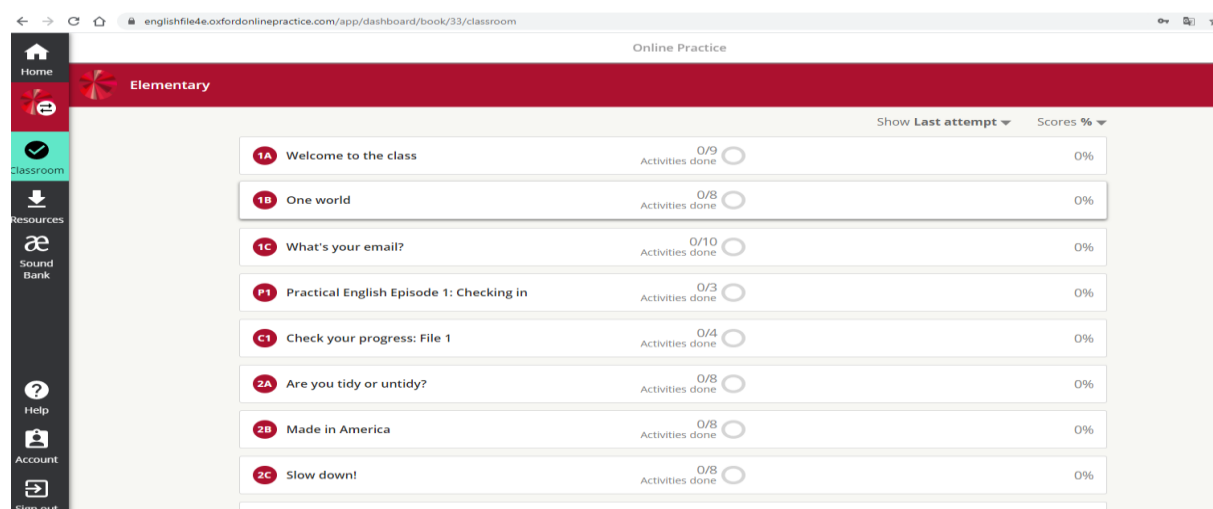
englishfile4e.oxfordonlinepractice.com/app/dashboard/book/33/classroom

Home

Classroom

Resources

æ
Sound Bank

Help

Account

Sign out

Online Practice

Elementary

Show Last attempt

Scores %

1A Welcome to the class 0/9 Activities done 0%

1B One world 0/8 Activities done 0%

1C What's your email? 0/10 Activities done 0%

P1 Practical English Episode 1: Checking in 0/3 Activities done 0%

C1 Check your progress: File 1 0/4 Activities done 0%

2A Are you tidy or untidy? 0/8 Activities done 0%

2B Made in America 0/8 Activities done 0%

2C Slow down! 0/8 Activities done 0%